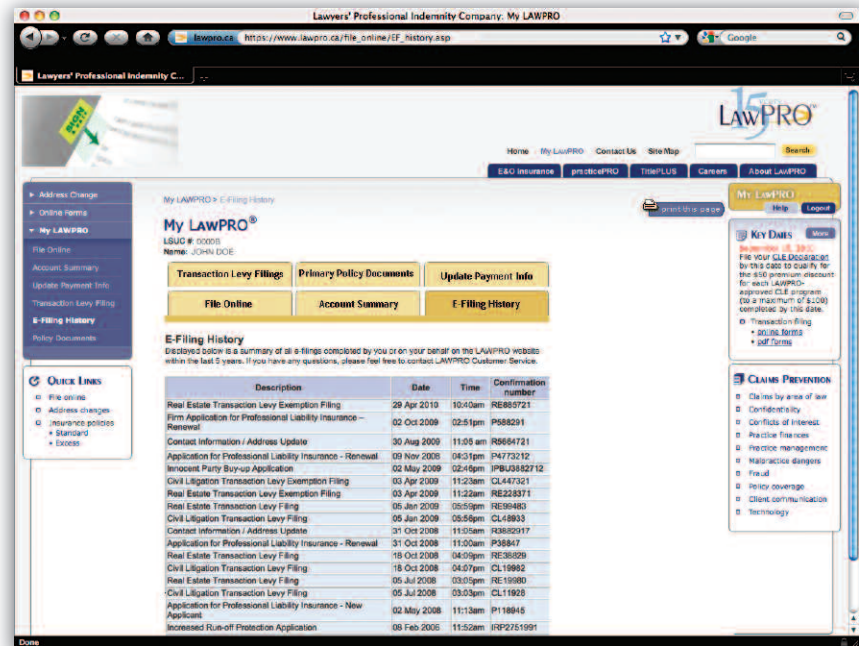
Lawyers' Professional Indemnity Company: My LAWPRO

lawpro.ca https://www.lawpro.ca/file_online/EF_history.asp

Google

Lawyers' Professional Indemnity C...

LAWPRO

Home My LAWPRO Contact Us Site Map Search

E&O Insurance practicePRO TitlePLUS Careers About LAWPRO

Address Change
Online Forms
My LAWPRO
File Online
Account Summary
Update Payment Info
Transaction Levy Filing
E-Filing History
Policy Documents

QUICK LINKS
File online
Address changes
Insurance policies
• Standard
• Excess

My LAWPRO > E-Filing History

print this page

My LAWPRO®
LSUC #: 00005
Name: JOHN DOE

Transaction Levy Filings | Primary Policy Documents | Update Payment Info
File Online | Account Summary | E-Filing History

E-Filing History
Displayed below is a summary of all e-filings completed by you or on your behalf on the LAWPRO website within the last 5 years. If you have any questions, please feel free to contact LAWPRO Customer Service.

| Description | Date | Time | Confirmation number |
|---|---|---|---|
| Real Estate Transaction Levy Exemption Filing | 29 Apr 2010 | 10:40am | RE885721 |
| Firm Application for Professional Liability Insurance – Renewal | 02 Oct 2009 | 02:51pm | P588291 |
| Contact Information / Address Update | 30 Aug 2009 | 11:05 am | R5684721 |
| Application for Professional Liability Insurance - Renewal | 09 Nov 2008 | 04:31pm | P4773212 |
| Innocent Party Buy-up Application | 02 May 2009 | 02:46pm | IPBU3882712 |
| Civil Litigation Transaction Levy Exemption Filing | 03 Apr 2009 | 11:23am | CL447321 |
| Real Estate Transaction Levy Exemption Filing | 03 Apr 2009 | 11:22am | RE228371 |
| Real Estate Transaction Levy Filing | 05 Jan 2009 | 05:59pm | RE99483 |
| Civil Litigation Transaction Levy Filing | 05 Jan 2009 | 05:58pm | CL48933 |
| Contact Information / Address Update | 31 Oct 2008 | 11:05am | R3882917 |
| Application for Professional Liability Insurance - Renewal | 31 Oct 2008 | 11:00am | P38847 |
| Real Estate Transaction Levy Filing | 18 Oct 2008 | 04:09pm | RE38829 |
| Civil Litigation Transaction Levy Filing | 18 Oct 2008 | 04:07pm | CL19962 |
| Real Estate Transaction Levy Filing | 05 Jul 2008 | 03:05pm | RE19980 |
| Civil Litigation Transaction Levy Filing | 05 Jul 2008 | 03:03pm | CL11928 |
| Application for Professional Liability Insurance - New Applicant | 02 May 2008 | 11:13am | P118945 |
| Increased Run-off Protection Application | 08 Feb 2005 | 11:52am | IRP2751991 |

MY LAWPRO
Help Logout

KEY DATES More
September 15, 2010:
File your CLE Declaration by this date to qualify for the $50 premium discount for each LAWPRO-approved CLE program (to a maximum of $100) completed by this date.
Transaction filing
• online forms
• pdf forms

CLAIMS PREVENTION
Claims by area of law
Confidentiality
Conflicts of interest
Practice finances
Practice management
Malpractice dangers
Fraud
Policy coverage
Client communication
Technology

Done